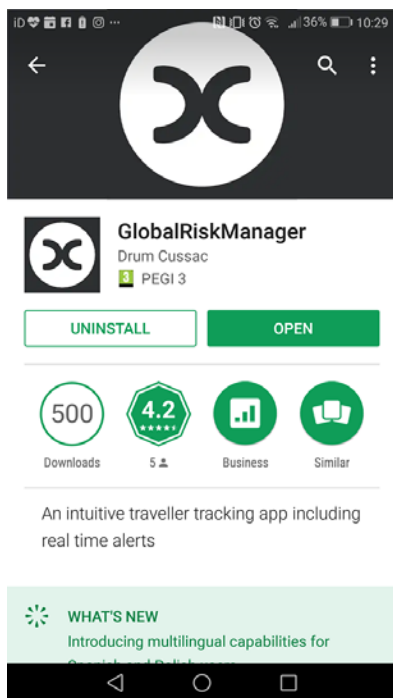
iD ··· 36% 10:29

GlobalRiskManager
Drum Cussac
3 PEGI 3

UNINSTALL
OPEN

500
Downloads

4.2
★★★★★
5

Business

Similar

An intuitive traveller tracking app including real time alerts

WHAT'S NEW
Introducing multilingual capabilities for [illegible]